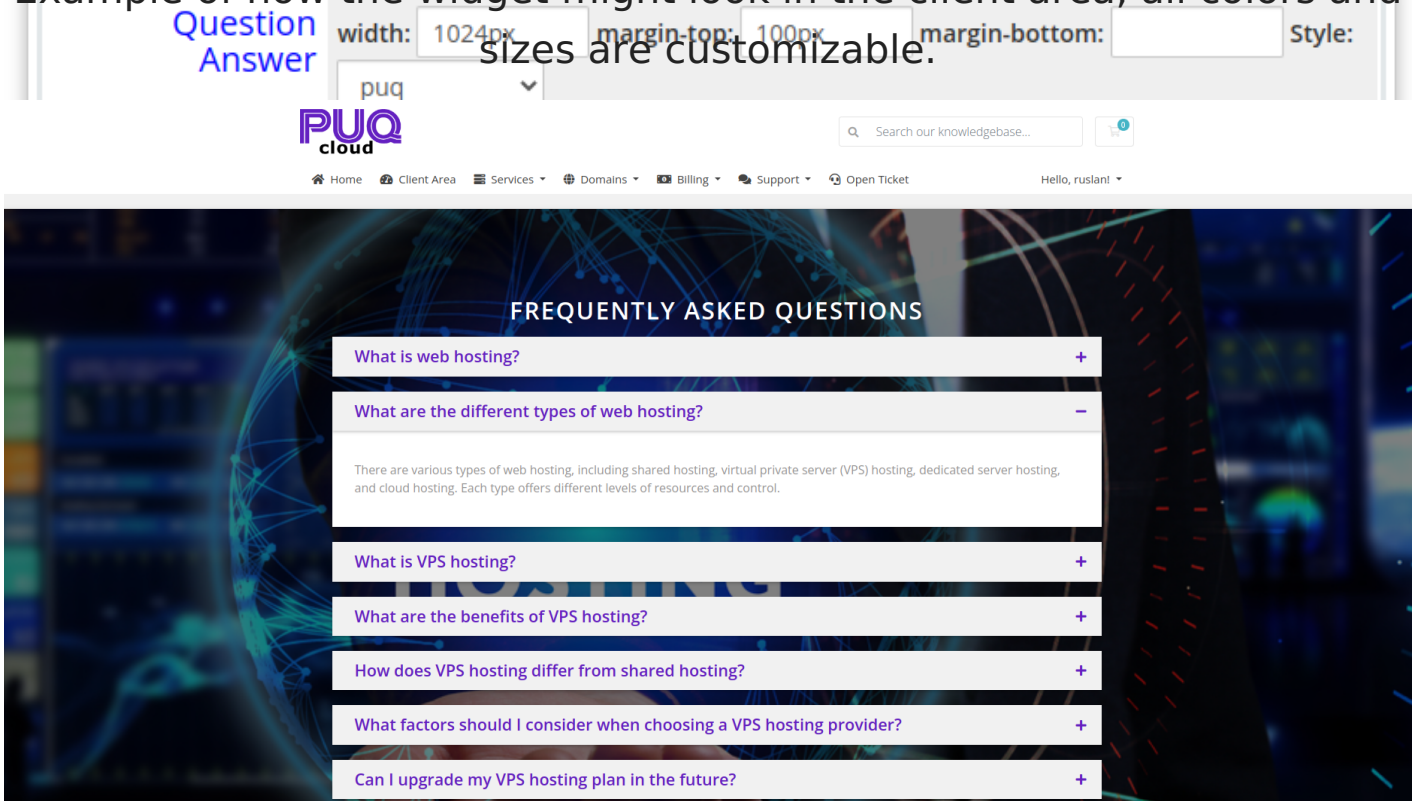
Example of how the widget might look in the client area, all colors and sizes are customizable.

Question
Answer

width: 1024px margin-top: 100px margin-bottom: Style:

puq

PUQ cloud

Search our knowledgebase...

0

Home Client Area Services Domains Billing Support Open Ticket Hello, ruslan!

FREQUENTLY ASKED QUESTIONS

What is web hosting? +

What are the different types of web hosting? −

There are various types of web hosting, including shared hosting, virtual private server (VPS) hosting, dedicated server hosting, and cloud hosting. Each type offers different levels of resources and control.

What is VPS hosting? +

What are the benefits of VPS hosting? +

How does VPS hosting differ from shared hosting? +

What factors should I consider when choosing a VPS hosting provider? +

Can I upgrade my VPS hosting plan in the future? +